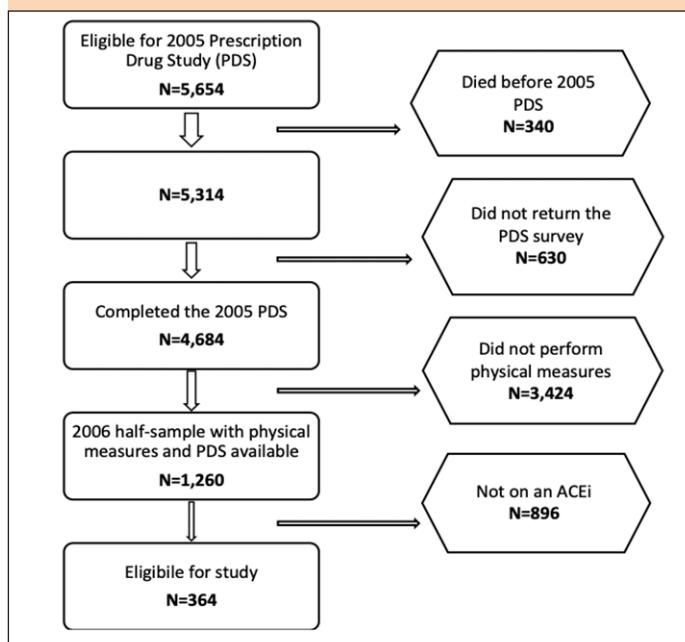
Eligible for 2005 Prescription Drug Study (PDS)
N=5,654

Died before 2005 PDS
N=340

N=5,314

Did not return the PDS survey
N=630

Completed the 2005 PDS
N=4,684

Did not perform physical measures
N=3,424

2006 half-sample with physical measures and PDS available
N=1,260

Not on an ACEi
N=896

Eligibile for study
N=364